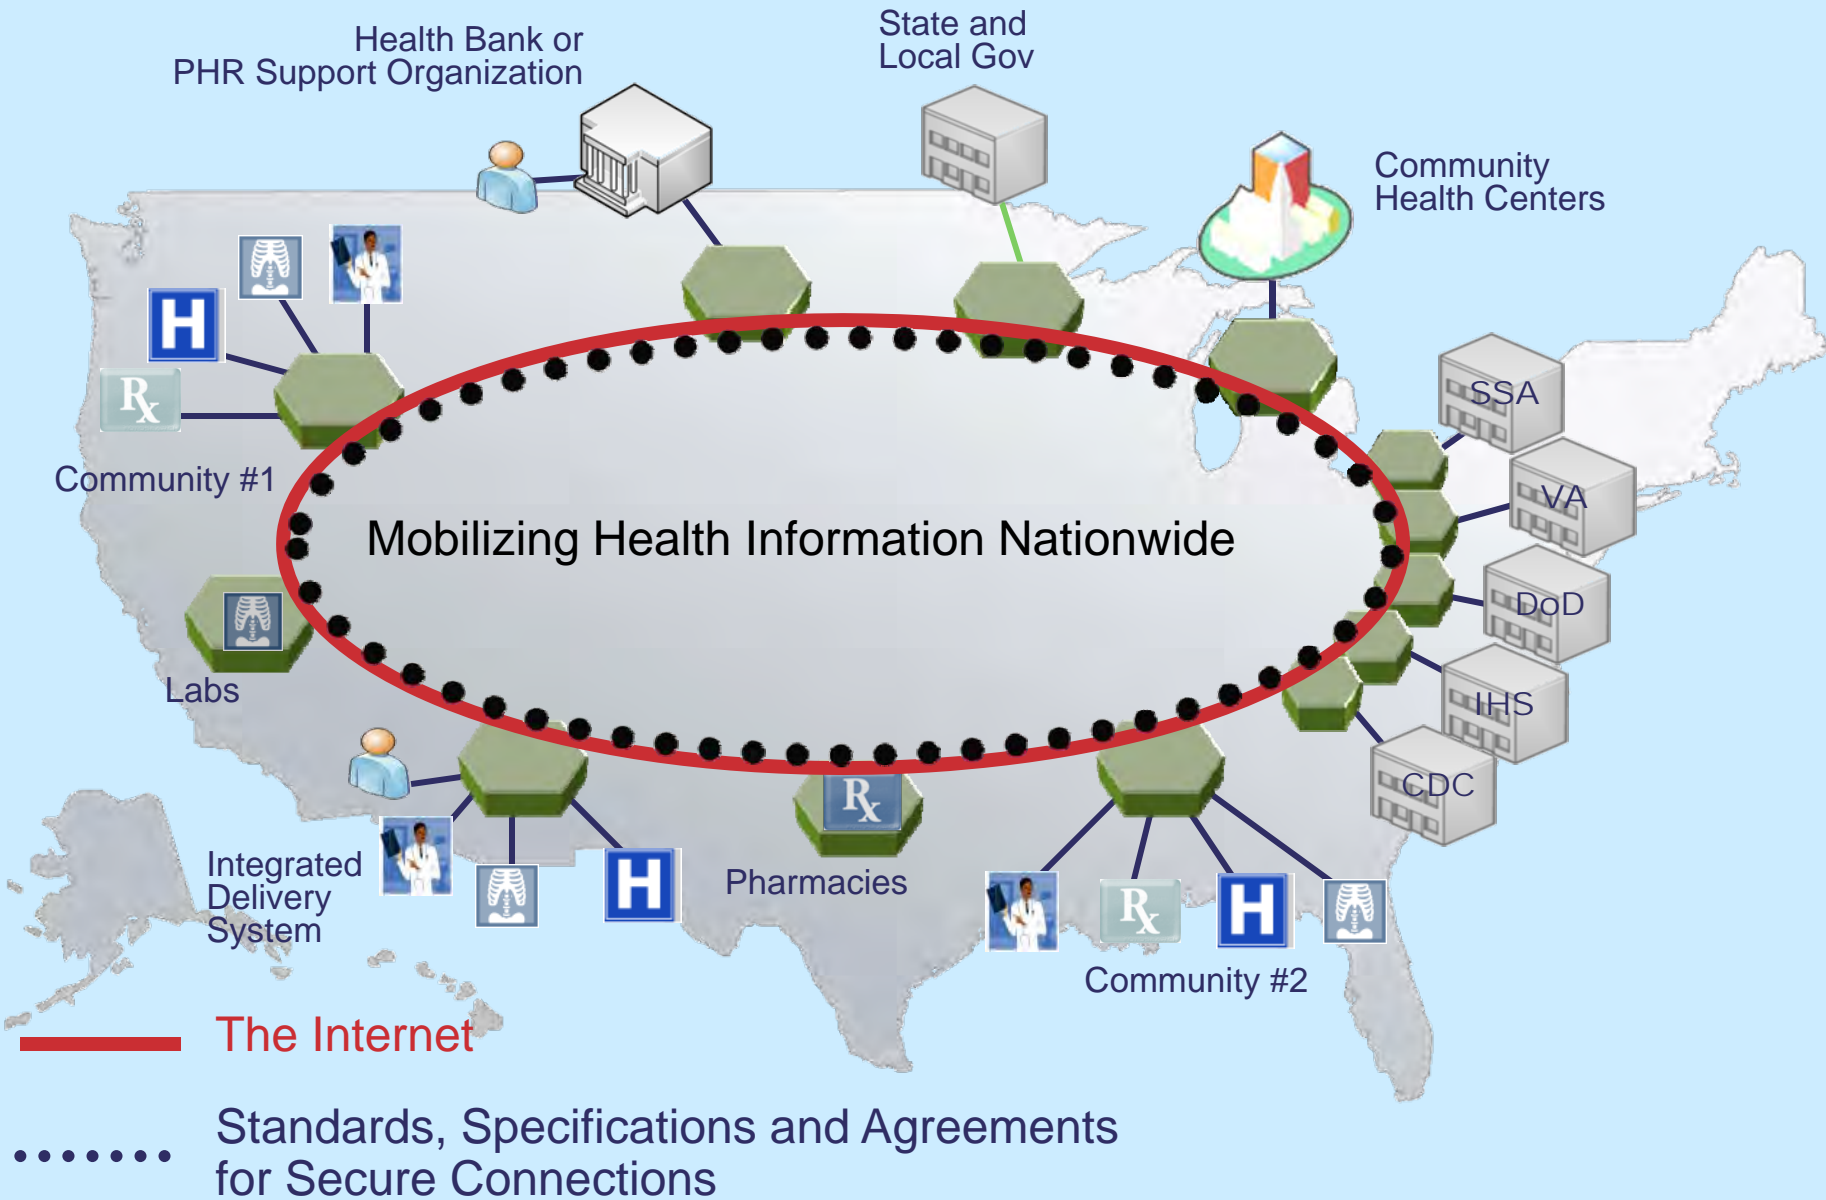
Health Bank or
PHR Support Organization

State and
Local Gov

Community
Health Centers

H

Rx

Community #1

Mobilizing Health Information Nationwide

SSA

VA

DoD

IHS

CDC

Labs

Integrated
Delivery
System

H

Rx

Pharmacies

Rx

H

Community #2

The Internet

Standards, Specifications and Agreements
for Secure Connections